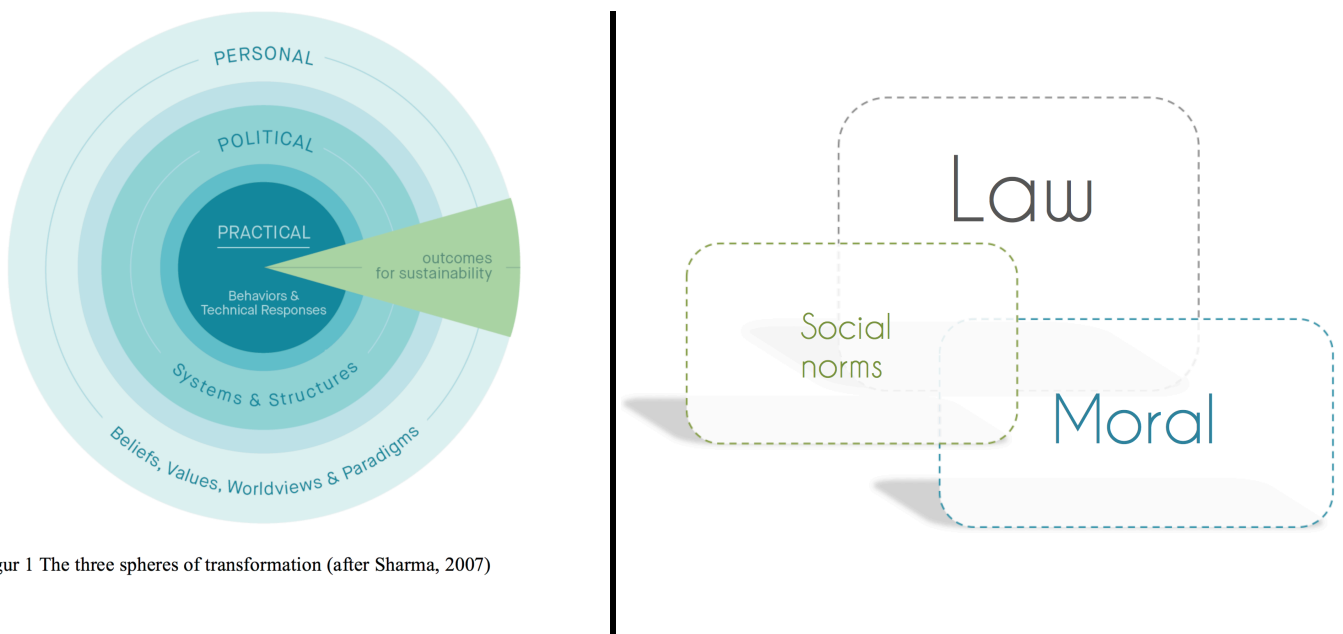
PERSONAL

POLITICAL

PRACTICAL

Behaviors & Technical Responses

outcomes for sustainability

Systems & Structures

Beliefs, Values, Worldviews & Paradigms

gur 1 The three spheres of transformation (after Sharma, 2007)

Law

Social norms

Moral